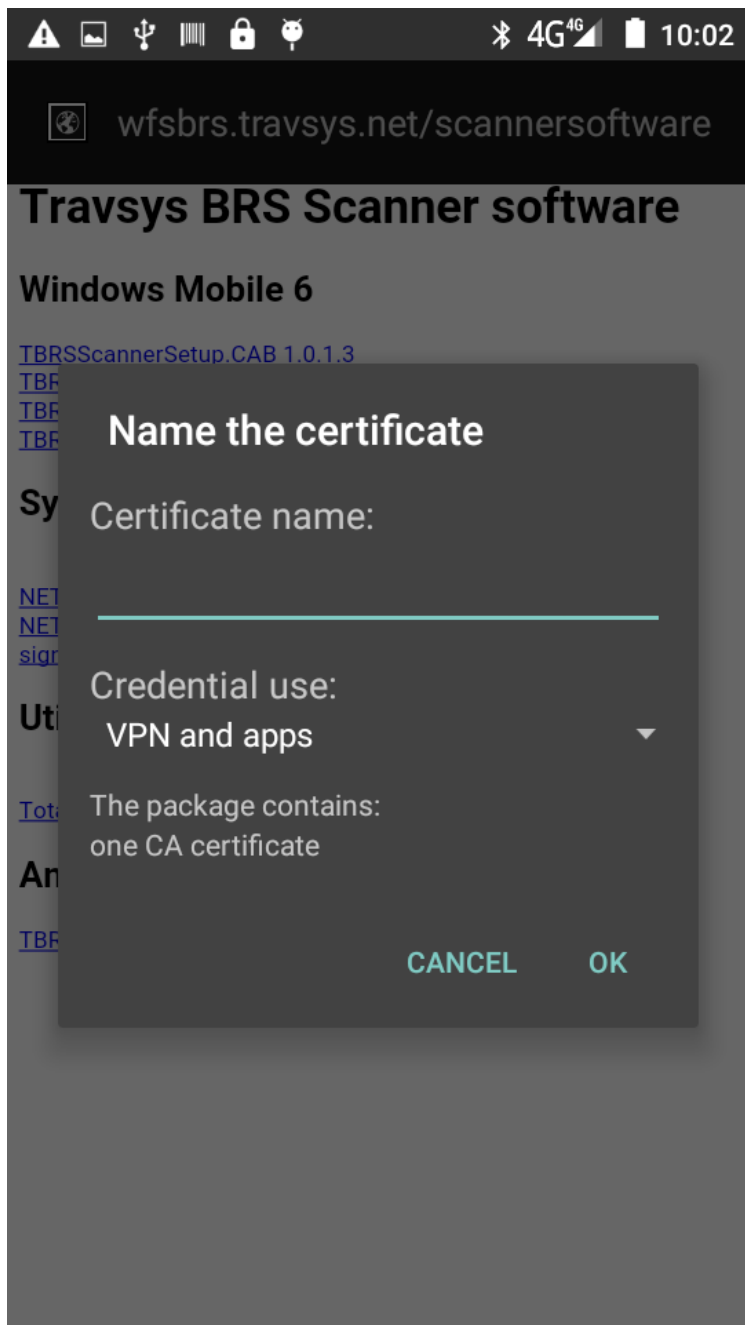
4G 4G 10:02

wfsbrs.travsys.net/scannersoftware

Travsys BRS Scanner software

Windows Mobile 6

TBRSScannerSetup.CAB 1.0.1.3
TBR
TBR
TBR

Sy

NET
NET
sign

Uti

Tota

An

TBR

Name the certificate

Certificate name:

Credential use:
VPN and apps

The package contains:
one CA certificate

CANCEL OK